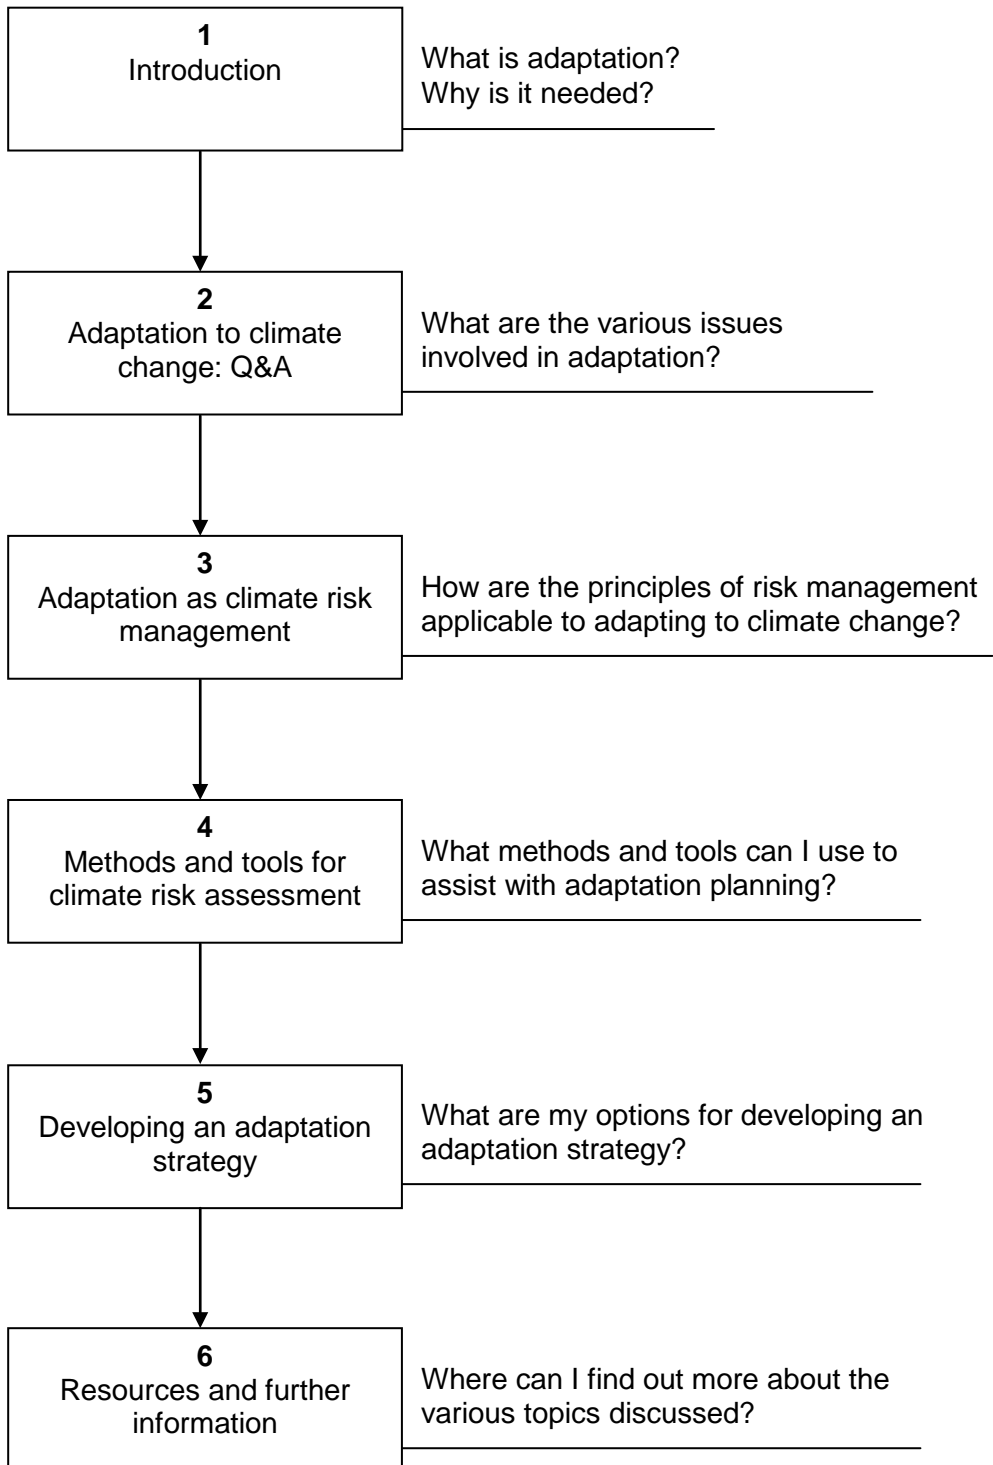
**1**
Introduction

What is adaptation?
Why is it needed?

**2**
Adaptation to climate change: Q&A

What are the various issues involved in adaptation?

**3**
Adaptation as climate risk management

How are the principles of risk management applicable to adapting to climate change?

**4**
Methods and tools for climate risk assessment

What methods and tools can I use to assist with adaptation planning?

**5**
Developing an adaptation strategy

What are my options for developing an adaptation strategy?

**6**
Resources and further information

Where can I find out more about the various topics discussed?